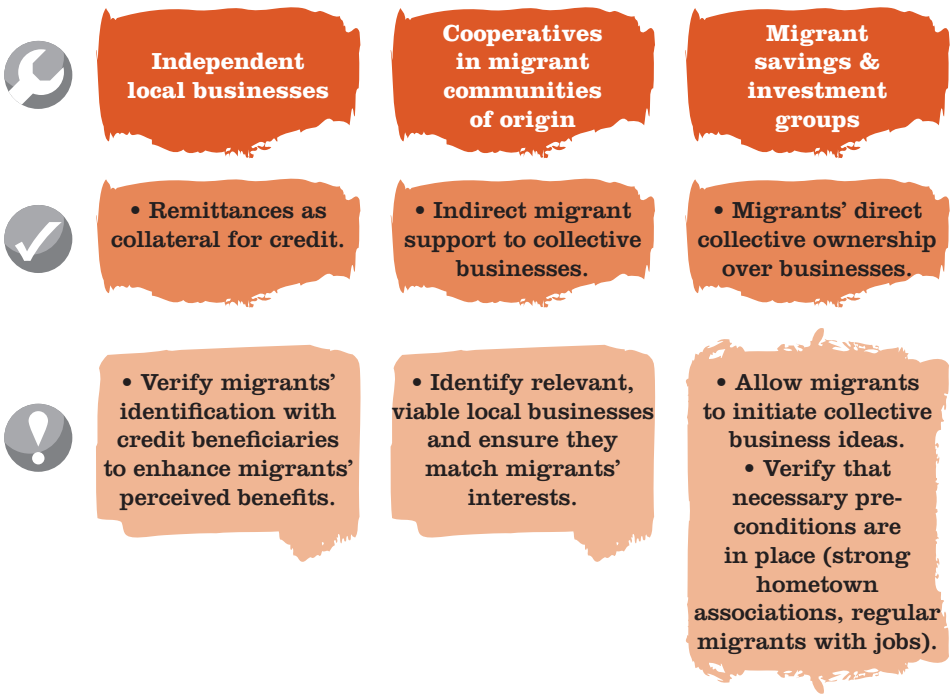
| Independent local businesses | Cooperatives in migrant communities of origin | Migrant savings & investment groups |
|---|---|---|
| • Remittances as collateral for credit. | • Indirect migrant support to collective businesses. | • Migrants' direct collective ownership over businesses. |
| • Verify migrants' identification with credit beneficiaries to enhance migrants' perceived benefits. | • Identify relevant, viable local businesses and ensure they match migrants' interests. | • Allow migrants to initiate collective business ideas. • Verify that necessary preconditions are in place (strong hometown associations, regular migrants with jobs). |